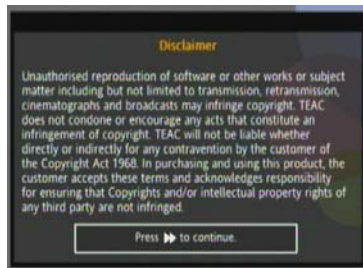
Disclaimer

Unauthorised reproduction of software or other works or subject matter including but not limited to transmission, retransmission, cinematographs and broadcasts may infringe copyright. TEAC does not condone or encourage any acts that constitute an infringement of copyright. TEAC will not be liable whether directly or indirectly for any contravention by the customer of the Copyright Act 1968. In purchasing and using this product, the customer accepts these terms and acknowledges responsibility for ensuring that Copyrights and/or intellectual property rights of any third party are not infringed.

Press ▶▶ to continue.